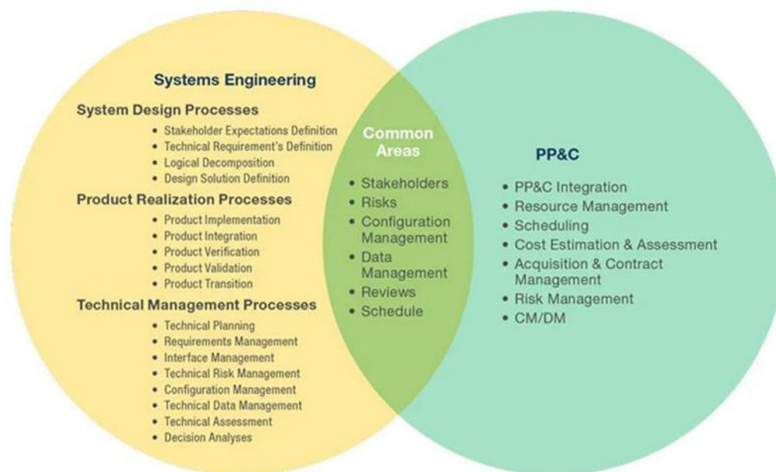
Systems Engineering

System Design Processes
• Stakeholder Expectations Definition
• Technical Requirement's Definition
• Logical Decomposition
• Design Solution Definition

Product Realization Processes
• Product Implementation
• Product Integration
• Product Verification
• Product Validation
• Product Transition

Technical Management Processes
• Technical Planning
• Requirements Management
• Interface Management
• Technical Risk Management
• Configuration Management
• Technical Data Management
• Technical Assessment
• Decision Analyses

Common Areas
• Stakeholders
• Risks
• Configuration Management
• Data Management
• Reviews
• Schedule

PP&C
• PP&C Integration
• Resource Management
• Scheduling
• Cost Estimation & Assessment
• Acquisition & Contract Management
• Risk Management
• CM/DM